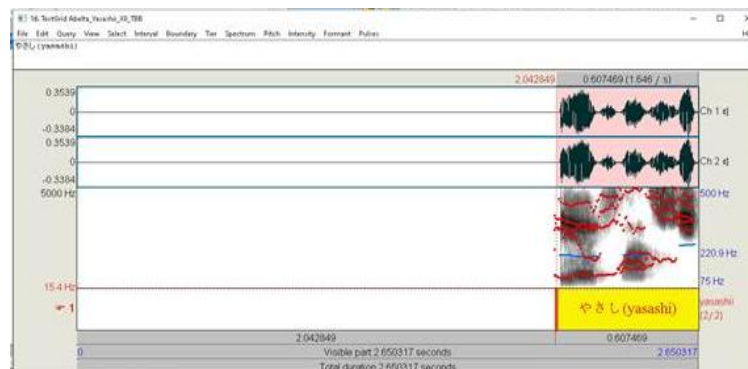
16. TextGrid Abelta_Yasashi_X0_TBB

File Edit Query View Select Interval Boundary Tier Spectrum Pitch Intensity Formant Pulses

やさし (yasashi)

2.042849 0.607469 (1.646 / s)

0.3539
0
-0.3384
Ch 1
0.3539
0
-0.3384
Ch 2
5000 Hz
500 Hz
220.9 Hz
75 Hz
15.4 Hz

1

やさし (yasashi)

yasashi (2/2)

2.042849 0.607469

0 Visible part 2.650317 seconds 2.650317

Total duration 2.650317 seconds